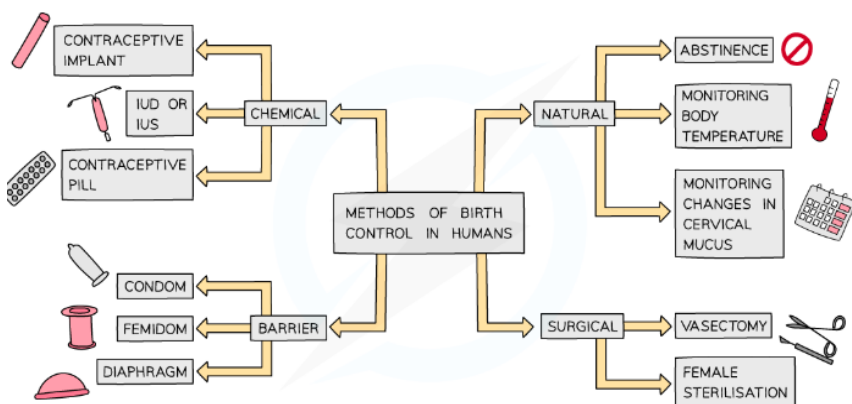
METHODS OF BIRTH CONTROL IN HUMANS

CHEMICAL

CONTRACEPTIVE IMPLANT

IUD OR IUS

CONTRACEPTIVE PILL

BARRIER

CONDOM

FEMIDOM

DIAPHRAGM

NATURAL

ABSTINENCE

MONITORING BODY TEMPERATURE

MONITORING CHANGES IN CERVICAL MUCUS

SURGICAL

VASECTOMY

FEMALE STERILISATION